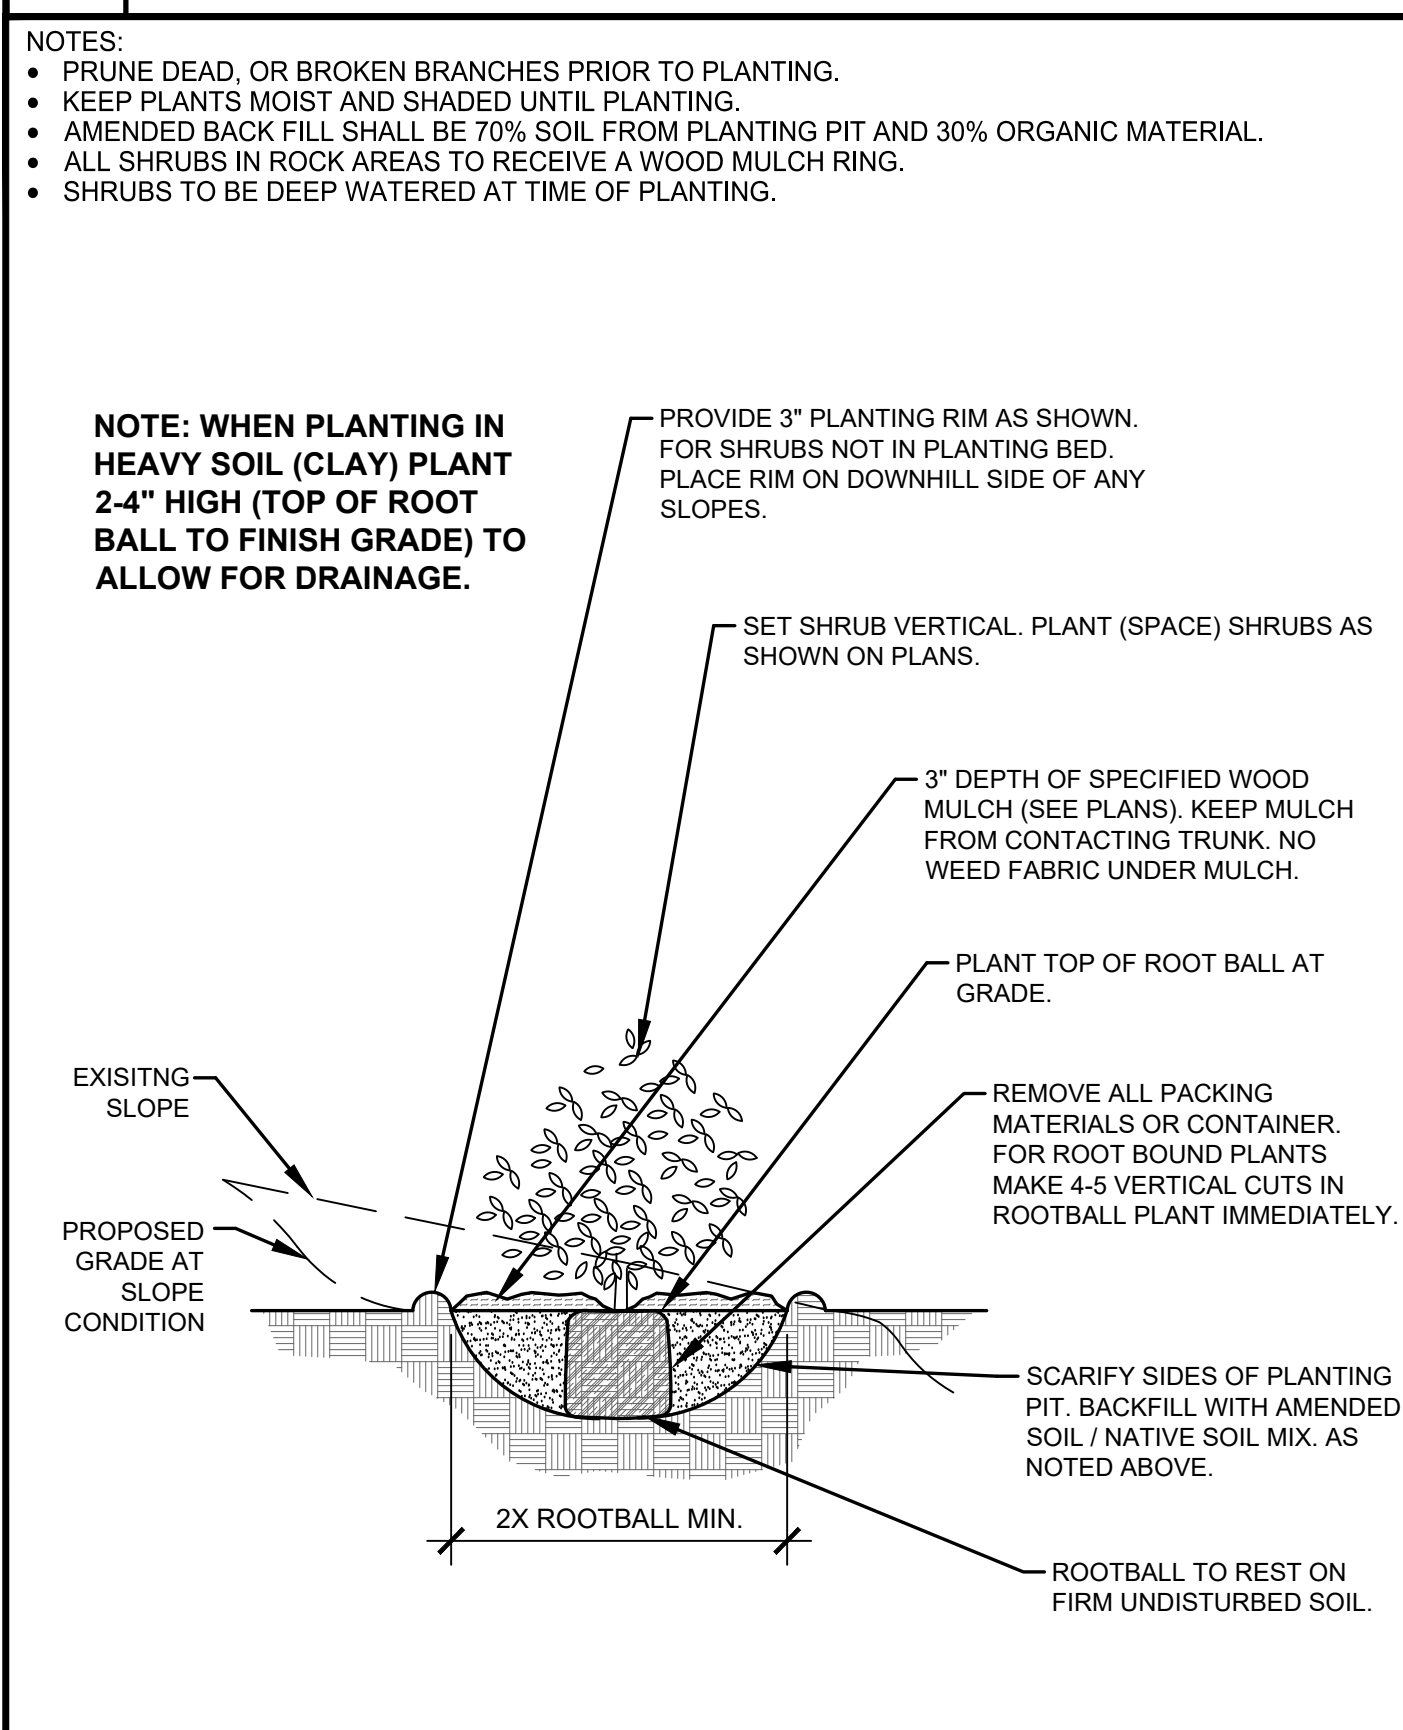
NOTES:
• PRUNE DEAD, OR BROKEN BRANCHES PRIOR TO PLANTING.
• KEEP PLANTS MOIST AND SHADED UNTIL PLANTING.
• AMENDED BACK FILL SHALL BE 70% SOIL FROM PLANTING PIT AND 30% ORGANIC MATERIAL.
• ALL SHRUBS IN ROCK AREAS TO RECEIVE A WOOD MULCH RING.
• SHRUBS TO BE DEEP WATERED AT TIME OF PLANTING.

NOTE: WHEN PLANTING IN HEAVY SOIL (CLAY) PLANT 2-4" HIGH (TOP OF ROOT BALL TO FINISH GRADE) TO ALLOW FOR DRAINAGE.

PROVIDE 3" PLANTING RIM AS SHOWN. FOR SHRUBS NOT IN PLANTING BED. PLACE RIM ON DOWNHILL SIDE OF ANY SLOPES.

SET SHRUB VERTICAL. PLANT (SPACE) SHRUBS AS SHOWN ON PLANS.

3" DEPTH OF SPECIFIED WOOD MULCH (SEE PLANS). KEEP MULCH FROM CONTACTING TRUNK. NO WEED FABRIC UNDER MULCH.

PLANT TOP OF ROOT BALL AT GRADE.

EXISITNG SLOPE

REMOVE ALL PACKING MATERIALS OR CONTAINER. FOR ROOT BOUND PLANTS MAKE 4-5 VERTICAL CUTS IN ROOTBALL PLANT IMMEDIATELY.

PROPOSED GRADE AT SLOPE CONDITION

SCARIFY SIDES OF PLANTING PIT. BACKFILL WITH AMENDED SOIL / NATIVE SOIL MIX. AS NOTED ABOVE.

2X ROOTBALL MIN.

ROOTBALL TO REST ON FIRM UNDISTURBED SOIL.